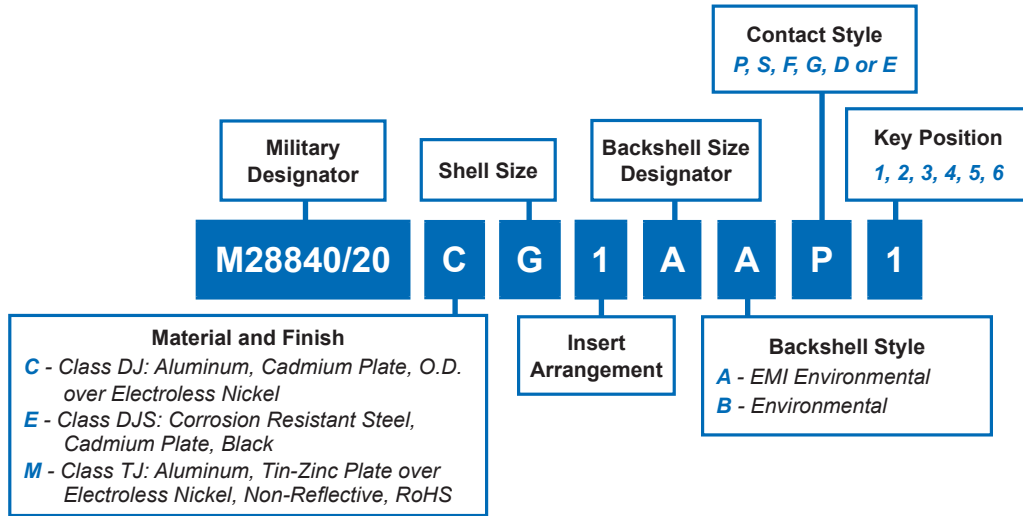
Contact Style
P, S, F, G, D or E

Key Position
1, 2, 3, 4, 5, 6

Military Designator

Shell Size

Backshell Size Designator

M28840/20 | C | G | 1 | A | A | P | 1

Material and Finish
C - Class DJ: Aluminum, Cadmium Plate, O.D. over Electroless Nickel
E - Class DJS: Corrosion Resistant Steel, Cadmium Plate, Black
M - Class TJ: Aluminum, Tin-Zinc Plate over Electroless Nickel, Non-Reflective, RoHS

Insert Arrangement

Backshell Style
A - EMI Environmental
B - Environmental